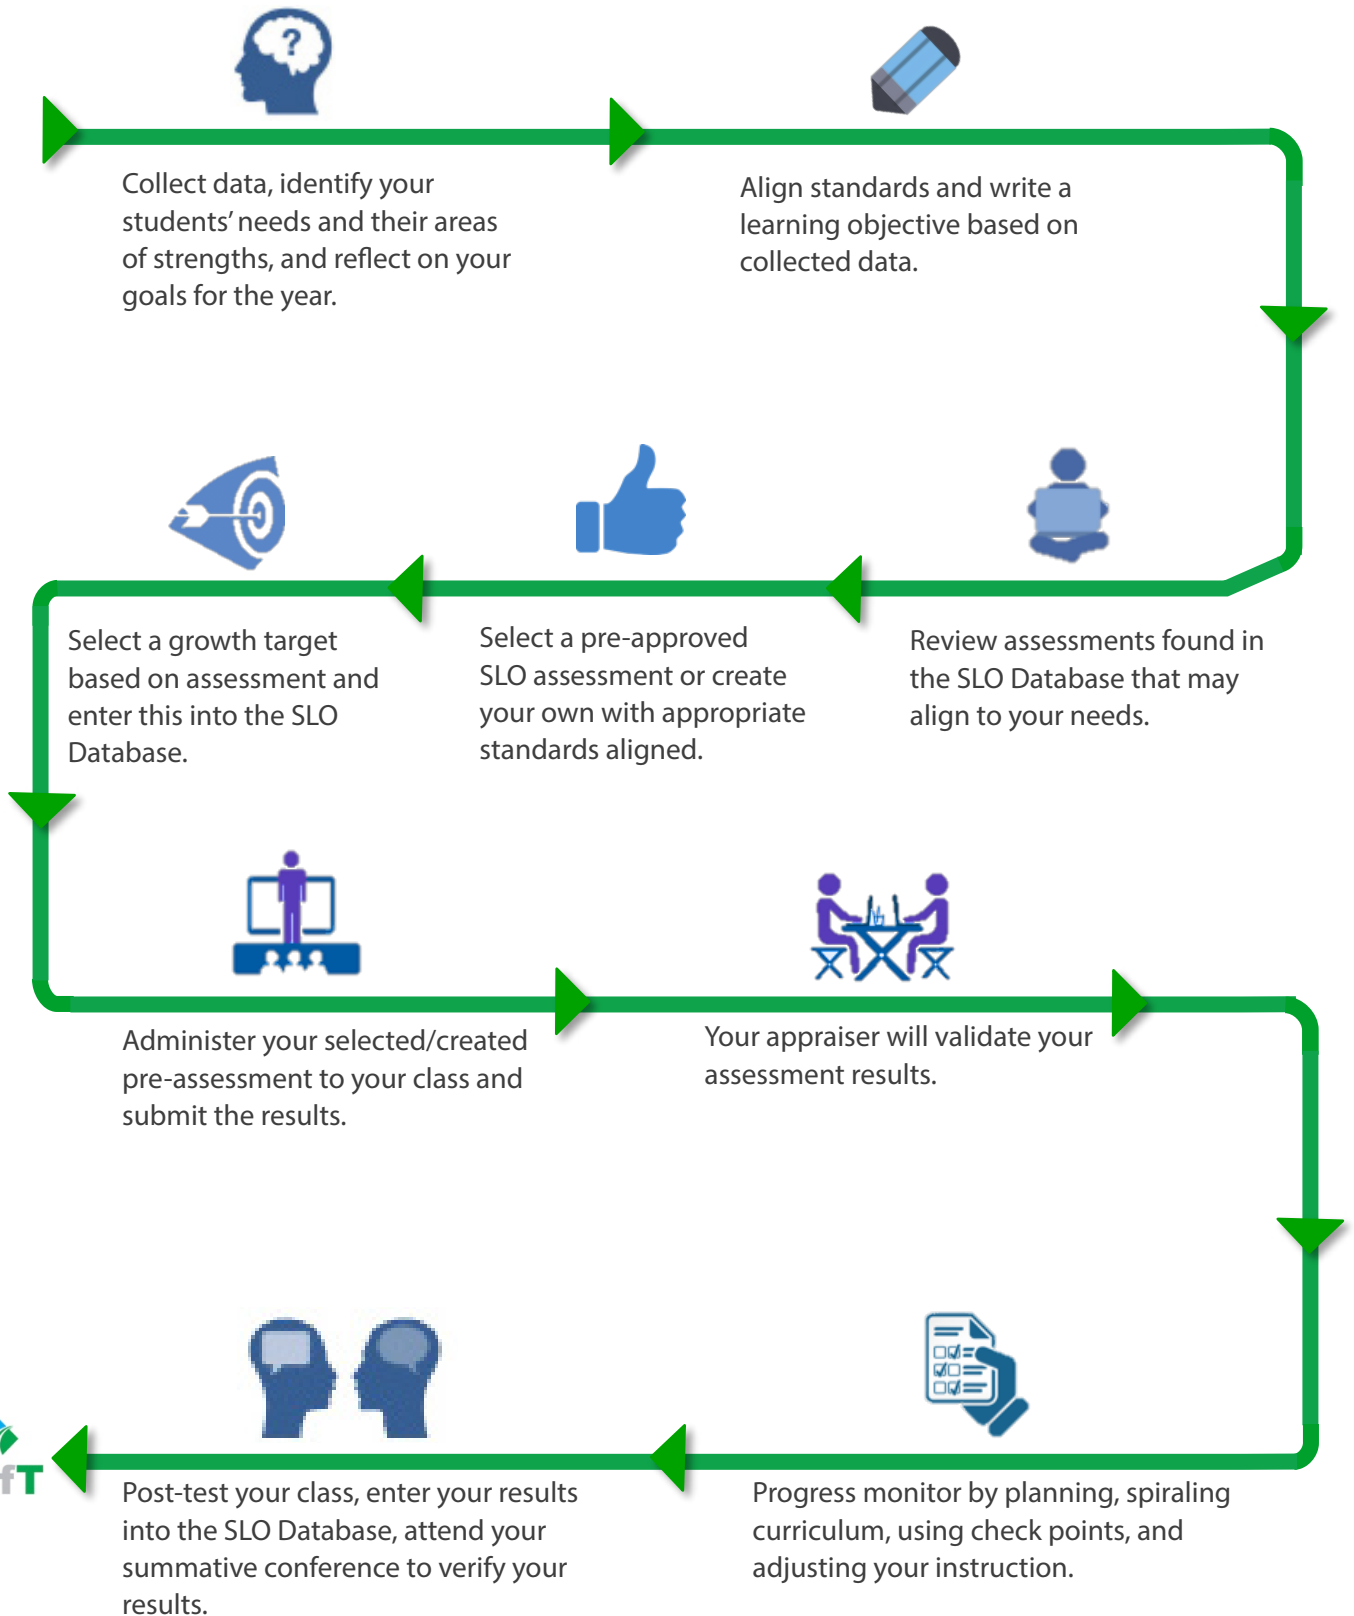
?

Collect data, identify your students' needs and their areas of strengths, and reflect on your goals for the year.

Align standards and write a learning objective based on collected data.

Review assessments found in the SLO Database that may align to your needs.

Select a pre-approved SLO assessment or create your own with appropriate standards aligned.

Select a growth target based on assessment and enter this into the SLO Database.

Administer your selected/created pre-assessment to your class and submit the results.

Your appraiser will validate your assessment results.

Progress monitor by planning, spiraling curriculum, using check points, and adjusting your instruction.

Post-test your class, enter your results into the SLO Database, attend your summative conference to verify your results.

fT